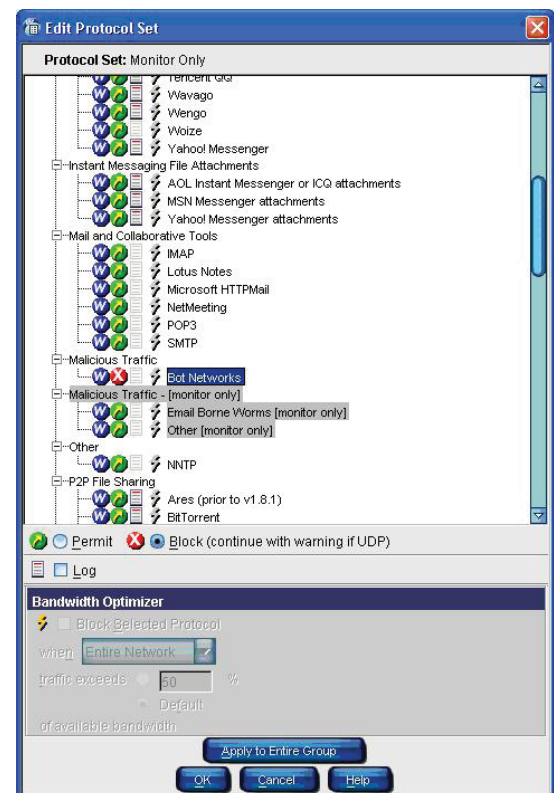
Edit Protocol Set

Protocol Set: Monitor Only

Tencent QQ
Wavago
Wengo
Woize
Yahoo! Messenger
Instant Messaging File Attachments
AOL Instant Messenger or ICQ attachments
MSN Messenger attachments
Yahoo! Messenger attachments
Mail and Collaborative Tools
IMAP
Lotus Notes
Microsoft HTTPMail
NetMeeting
POP3
SMTP
Malicious Traffic
Bot Networks
Malicious Traffic - [monitor only]
Email Borne Worms [monitor only]
Other [monitor only]
Other
NNTP
P2P File Sharing
Ares (prior to v1.8.1)
BitTorrent

Permit Block (continue with warning if UDP)

Log

Bandwidth Optimizer
Block Selected Protocol
when: Entire Network
traffic exceeds 50 %
Default
of available bandwidth

Apply to Entire Group
OK Cancel Help